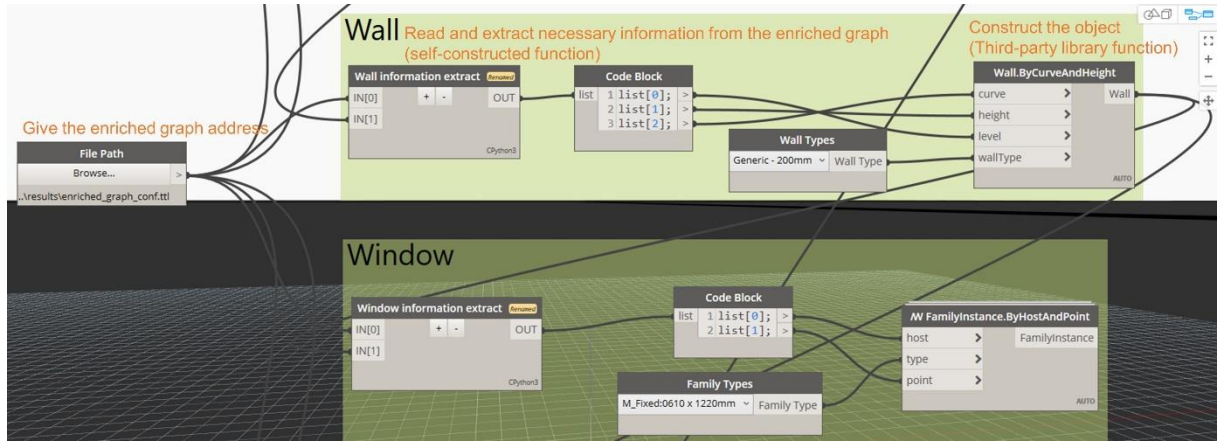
Wall Read and extract necessary information from the enriched graph (self-constructed function)

Construct the object (Third-party library function)

Give the enriched graph address

File Path
Browse... >
..\results\enriched_graph_conf.ttl

Wall information extract Renamed
IN[0] + - OUT
IN[1]
CPython3

Code Block
list 1 list[0]; >
2 list[1]; >
3 list[2]; >

Wall Types
Generic - 200mm Wall Type

Wall.ByCurveAndHeight
curve > Wall
height >
level >
wallType >
AUTO

Window

Window information extract Renamed
IN[0] + - OUT
IN[1]
CPython3

Code Block
list 1 list[0]; >
2 list[1]; >

Family Types
M_Fixed:0610 x 1220mm Family Type

FamilyInstance.ByHostAndPoint
host > FamilyInstance
type >
point >
AUTO